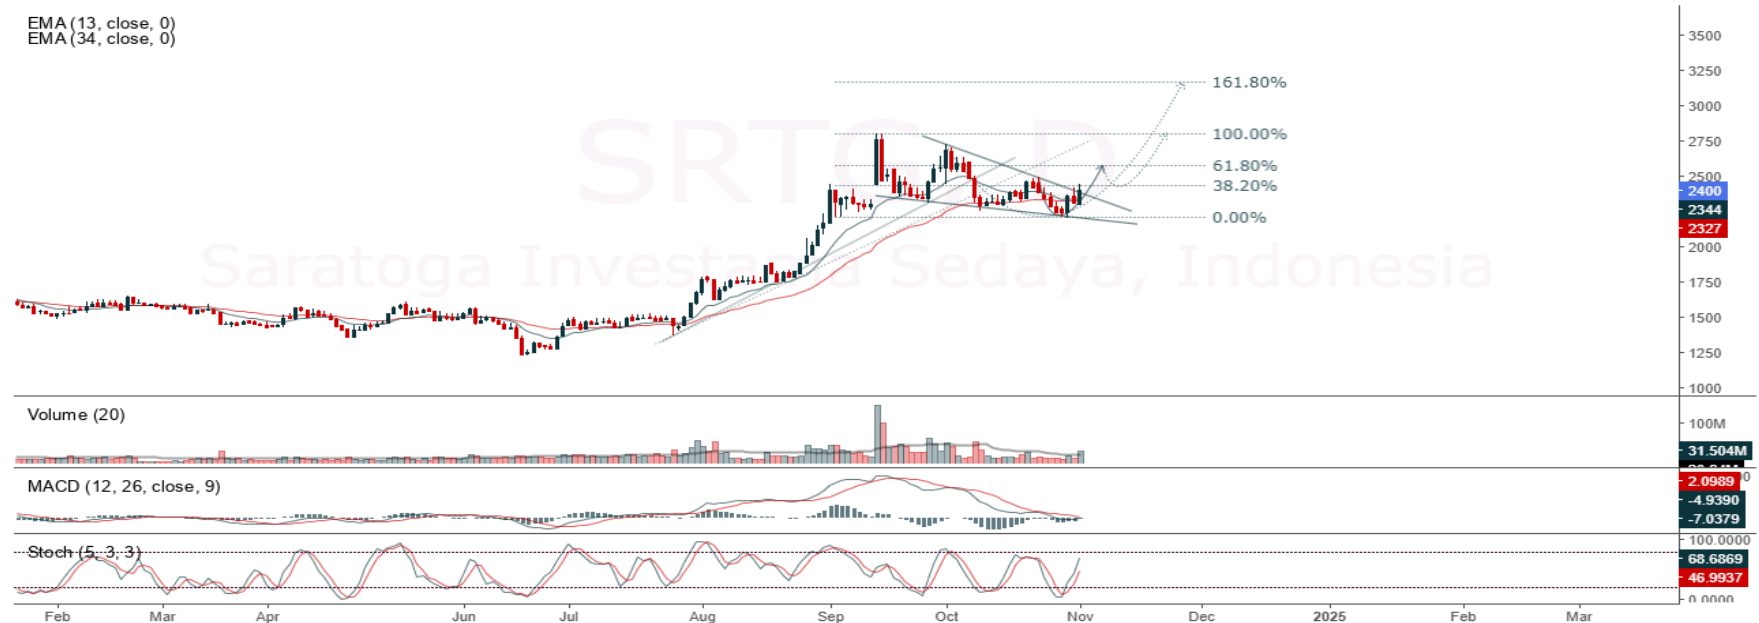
EMA (13, close, 0)
EMA (34, close, 0)

SRTG, D
Saratoga Investama Sedaya, Indonesia

161.80%
100.00%
61.80%
38.20%
0.00%

3500
3250
3000
2750
2500
2400
2344
2327
2000
1750
1500
1250
1000

Volume (20)
100M
31.504M

MACD (12, 26, close, 9)
2.0989
-4.9390
-7.0379

Stoch (5, 3, 3)
100.0000
68.6869
46.9937
0.0000

Feb
Mar
Apr
Jun
Jul
Aug
Sep
Oct
Nov
Dec
2025
Feb
Mar